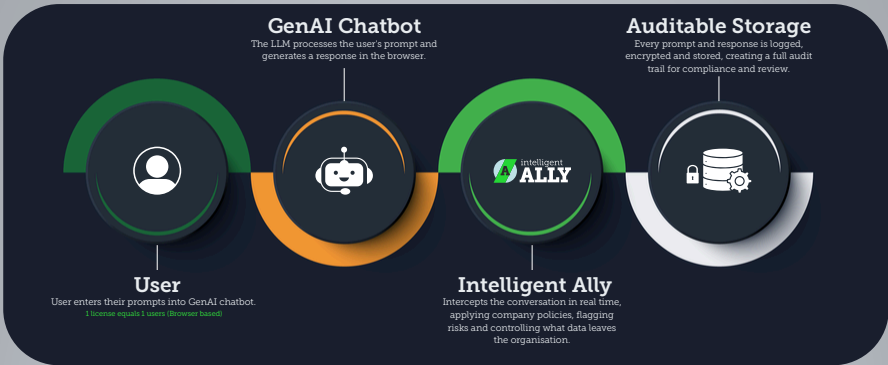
GenAI Chatbot
The LLM processes the user's prompt and generates a response in the browser.

Auditable Storage
Every prompt and response is logged, encrypted and stored, creating a full audit trail for compliance and review.

intelligent
ALLY

User
User enters their prompts into GenAI chatbot.
1 license equals 1 users (Browser based)

Intelligent Ally
Intercepts the conversation in real time, applying company policies, flagging risks and controlling what data leaves the organisation.